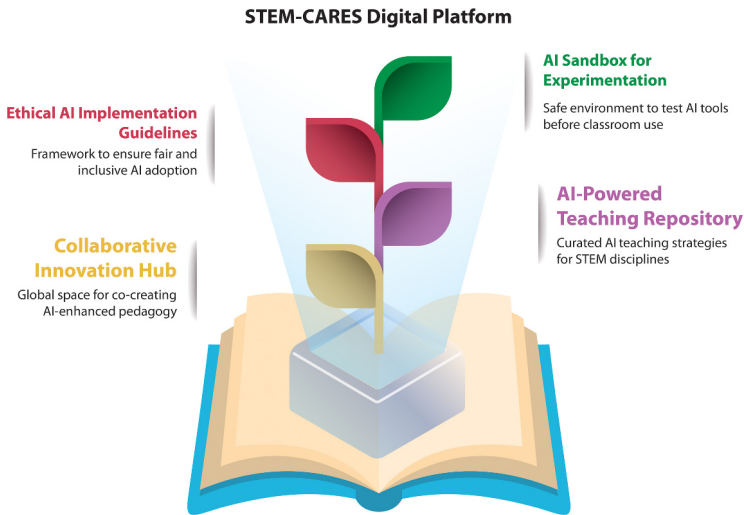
STEM-CARES Digital Platform

Ethical AI Implementation Guidelines
Framework to ensure fair and inclusive AI adoption

AI Sandbox for Experimentation
Safe environment to test AI tools before classroom use

Collaborative Innovation Hub
Global space for co-creating AI-enhanced pedagogy

AI-Powered Teaching Repository
Curated AI teaching strategies for STEM disciplines